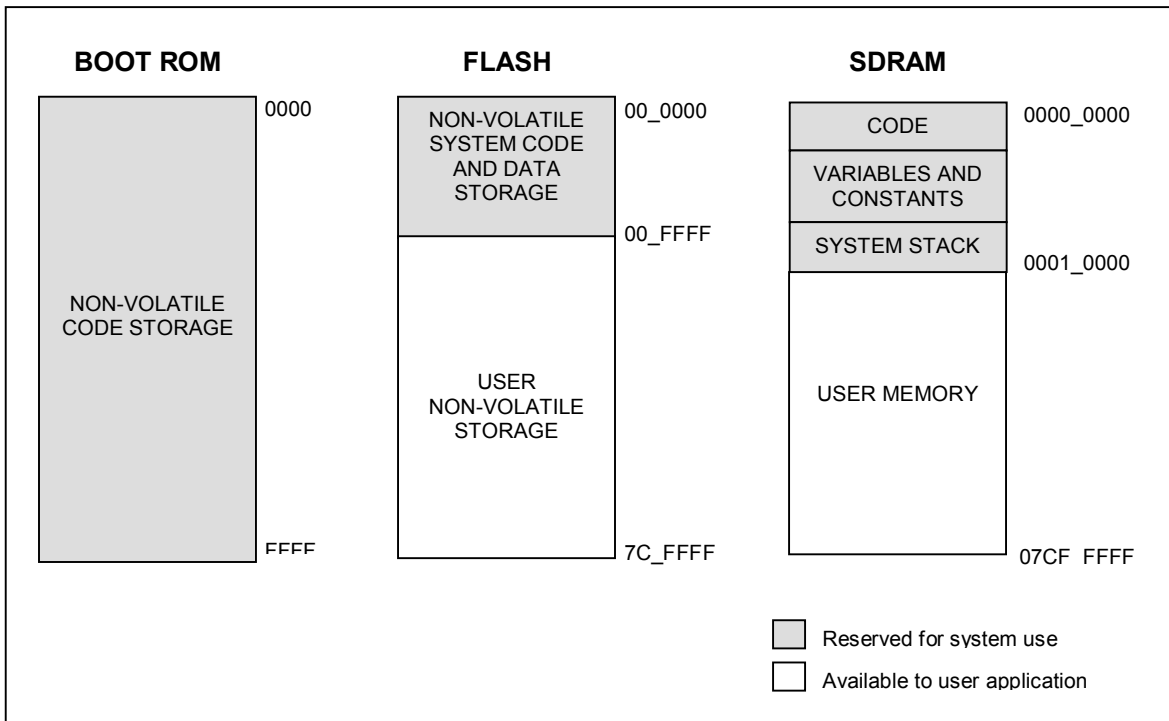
BOOT ROM

0000

NON-VOLATILE CODE STORAGE

FFFF

FLASH

NON-VOLATILE SYSTEM CODE AND DATA STORAGE

00_0000

00_FFFF

USER NON-VOLATILE STORAGE

7C_FFFF

SDRAM

CODE

0000_0000

VARIABLES AND CONSTANTS

SYSTEM STACK

0001_0000

USER MEMORY

07CF FFFF

Reserved for system use

Available to user application